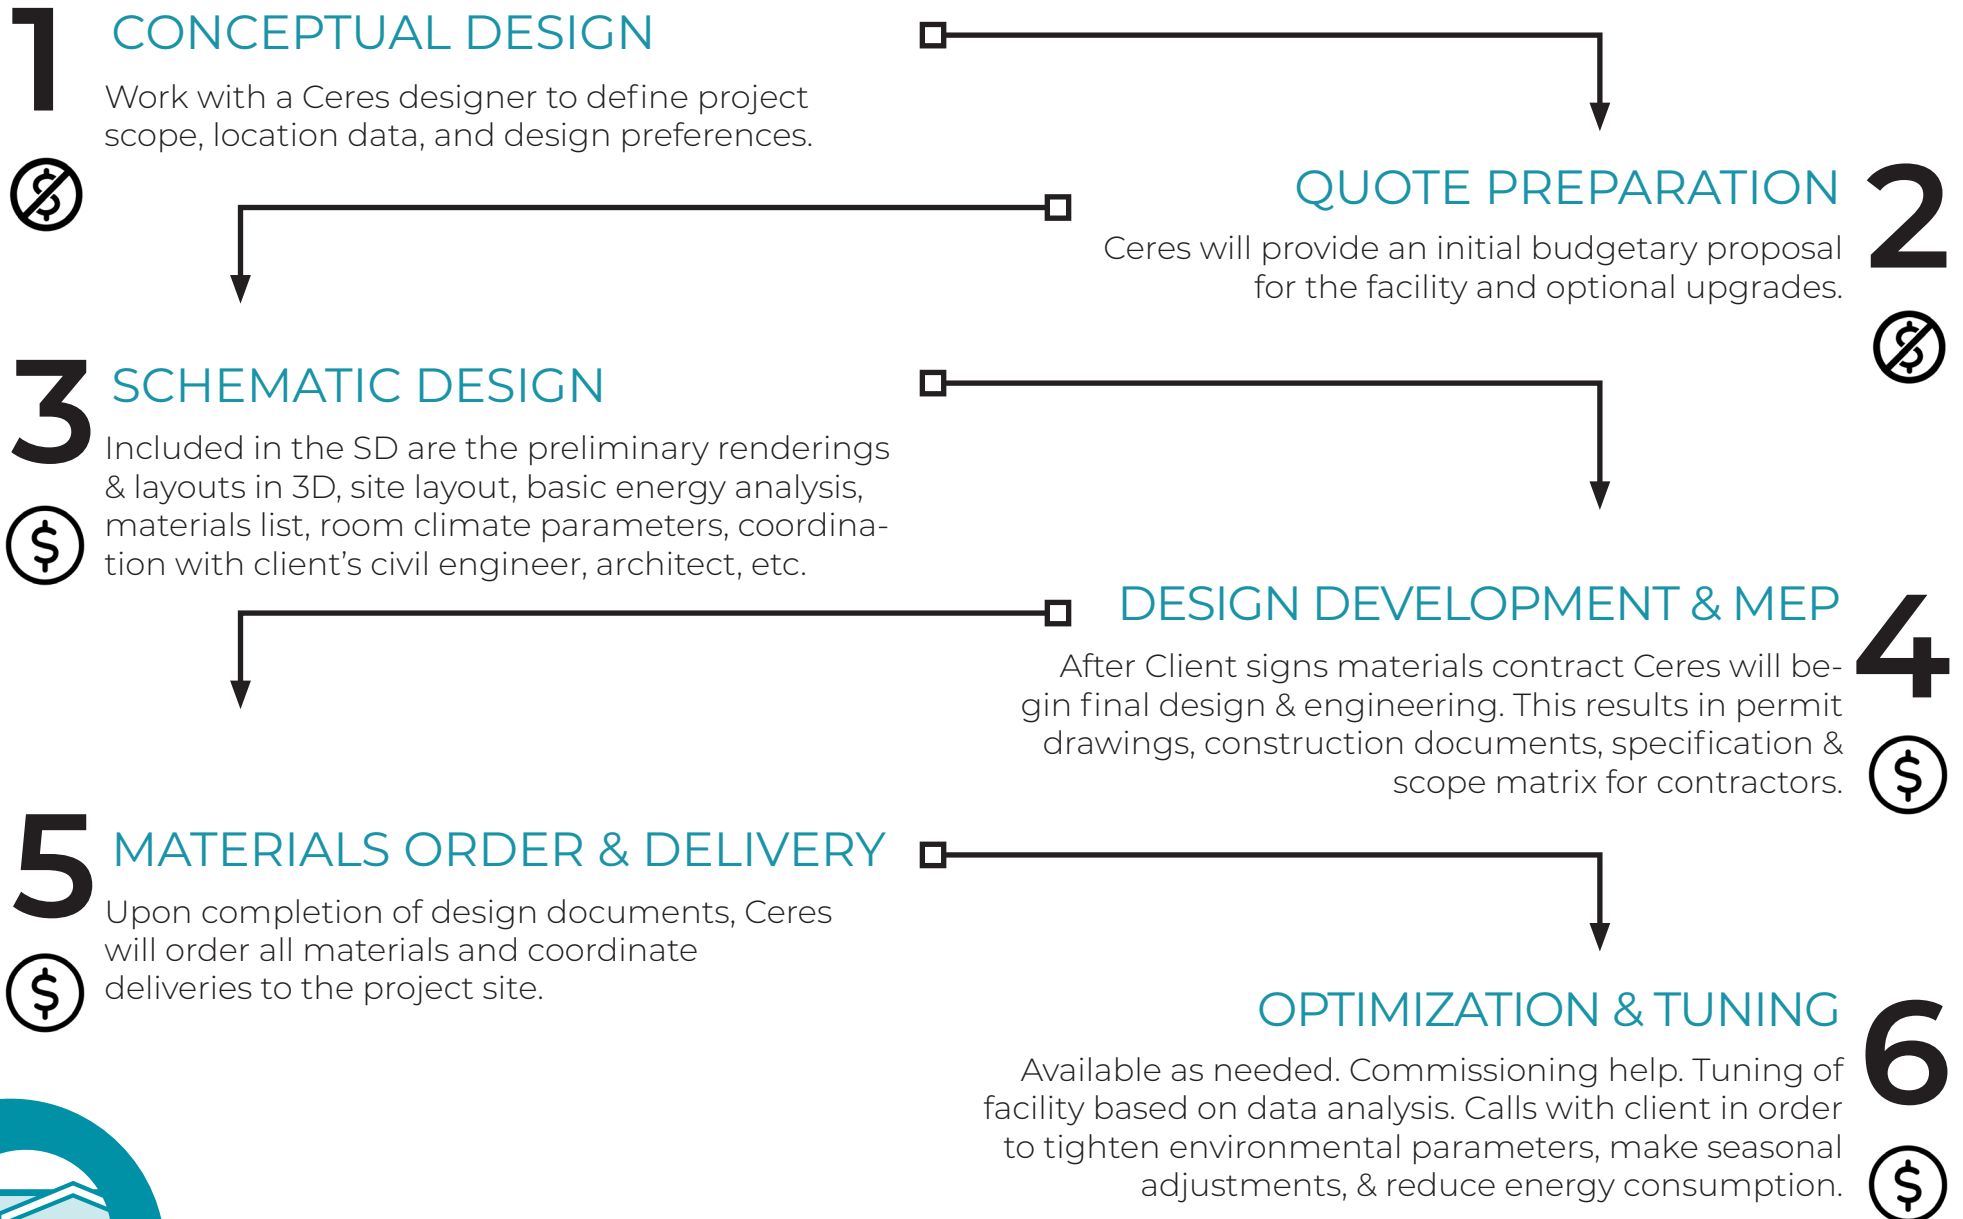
1 CONCEPTUAL DESIGN

Work with a Ceres designer to define project scope, location data, and design preferences.

QUOTE PREPARATION 2

Ceres will provide an initial budgetary proposal for the facility and optional upgrades.

3 SCHEMATIC DESIGN

Included in the SD are the preliminary renderings & layouts in 3D, site layout, basic energy analysis, materials list, room climate parameters, coordination with client's civil engineer, architect, etc.

$

DESIGN DEVELOPMENT & MEP 4

After Client signs materials contract Ceres will begin final design & engineering. This results in permit drawings, construction documents, specification & scope matrix for contractors.

$

5 MATERIALS ORDER & DELIVERY

Upon completion of design documents, Ceres will order all materials and coordinate deliveries to the project site.

$

OPTIMIZATION & TUNING 6

Available as needed. Commissioning help. Tuning of facility based on data analysis. Calls with client in order to tighten environmental parameters, make seasonal adjustments, & reduce energy consumption.

$